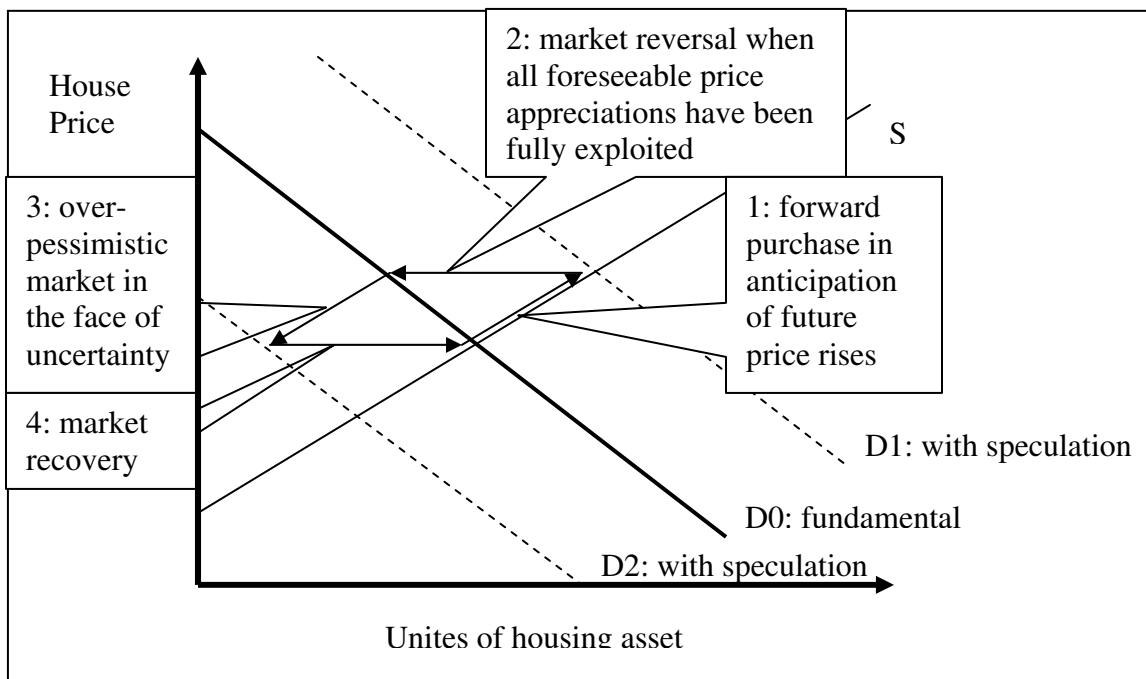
House Price

2: market reversal when all foreseeable price appreciations have been fully exploited

S

3: over-pessimistic market in the face of uncertainty

1: forward purchase in anticipation of future price rises

4: market recovery

D1: with speculation

D0: fundamental

D2: with speculation

Unites of housing asset